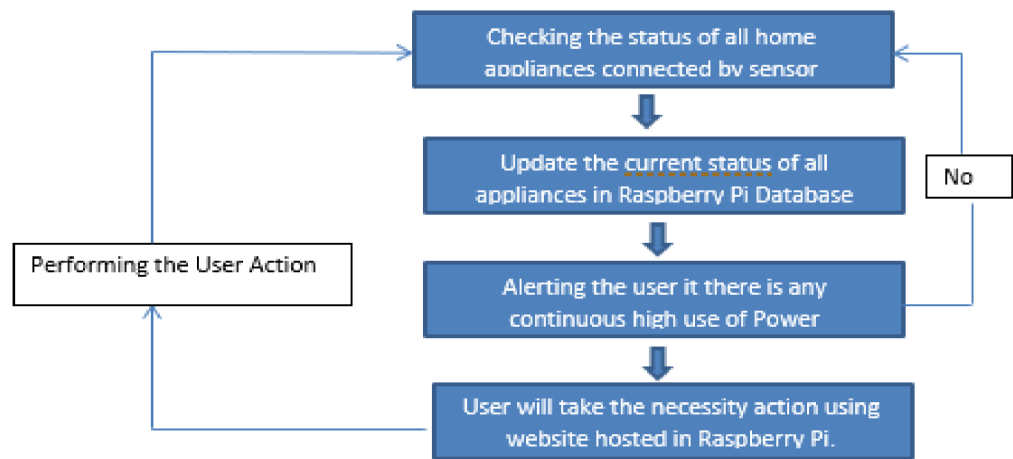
Checking the status of all home appliances connected by sensor

Update the current status of all appliances in Raspberry Pi Database

No

Performing the User Action

Alerting the user it there is any continuous high use of Power

User will take the necessity action using website hosted in Raspberry Pi.